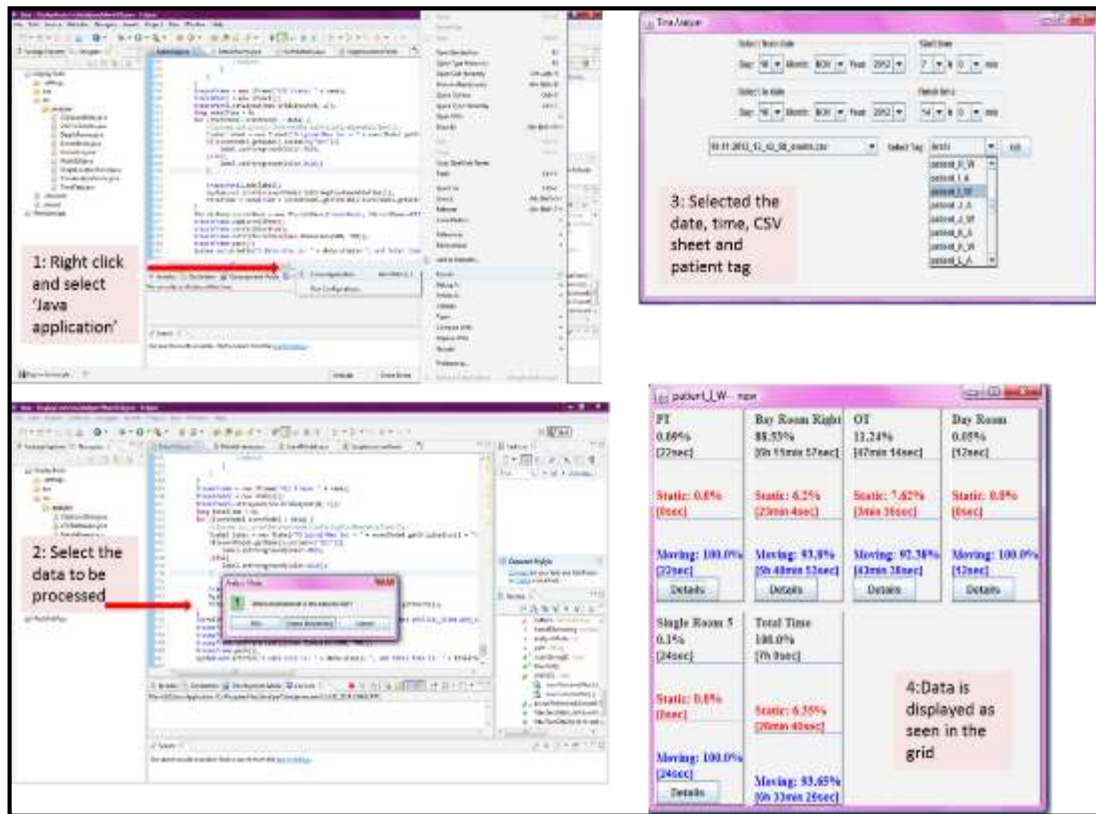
1: Right click and select 'Java application'

Time Analyser

Select from date

Day: 16 Month: NOV Year: 2012

Start time

7 h 0 min

Select to date

Day: 16 Month: NOV Year: 2012

Finish time

14 h 0 min

16-11-2012_12_42_58_events.csv

Select Tag: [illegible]

patient_R_W

patient_L_A

patient_L_W

patient_J_A

patient_J_W

patient_R_A

patient_K_W

patient_L_A

3: Selected the date, time, CSV sheet and patient tag

2: Select the data to be processed

patient_L_W - new

| PT 0.08% [22sec] | Bay Room Right 88.55% [6h 11min 57sec] | OT 11.24% [47min 14sec] | Day Room 0.05% [12sec] |
|---|---|---|---|
| Static: 0.0% [0sec] | Static: 6.2% [23min 4sec] | Static: 7.62% [3min 36sec] | Static: 0.0% [0sec] |
| Moving: 100.0% [22sec] Details | Moving: 93.8% [5h 48min 53sec] Details | Moving: 92.38% [43min 38sec] Details | Moving: 100.0% [12sec] Details |
| Single Room 5 0.1% [24sec] | Total Time 100.0% [7h 0sec] | | |
| Static: 0.0% [0sec] | Static: 6.35% [26min 40sec] | | |
| Moving: 100.0% [24sec] Details | Moving: 93.65% [6h 33min 26sec] | | |

4:Data is displayed as seen in the grid